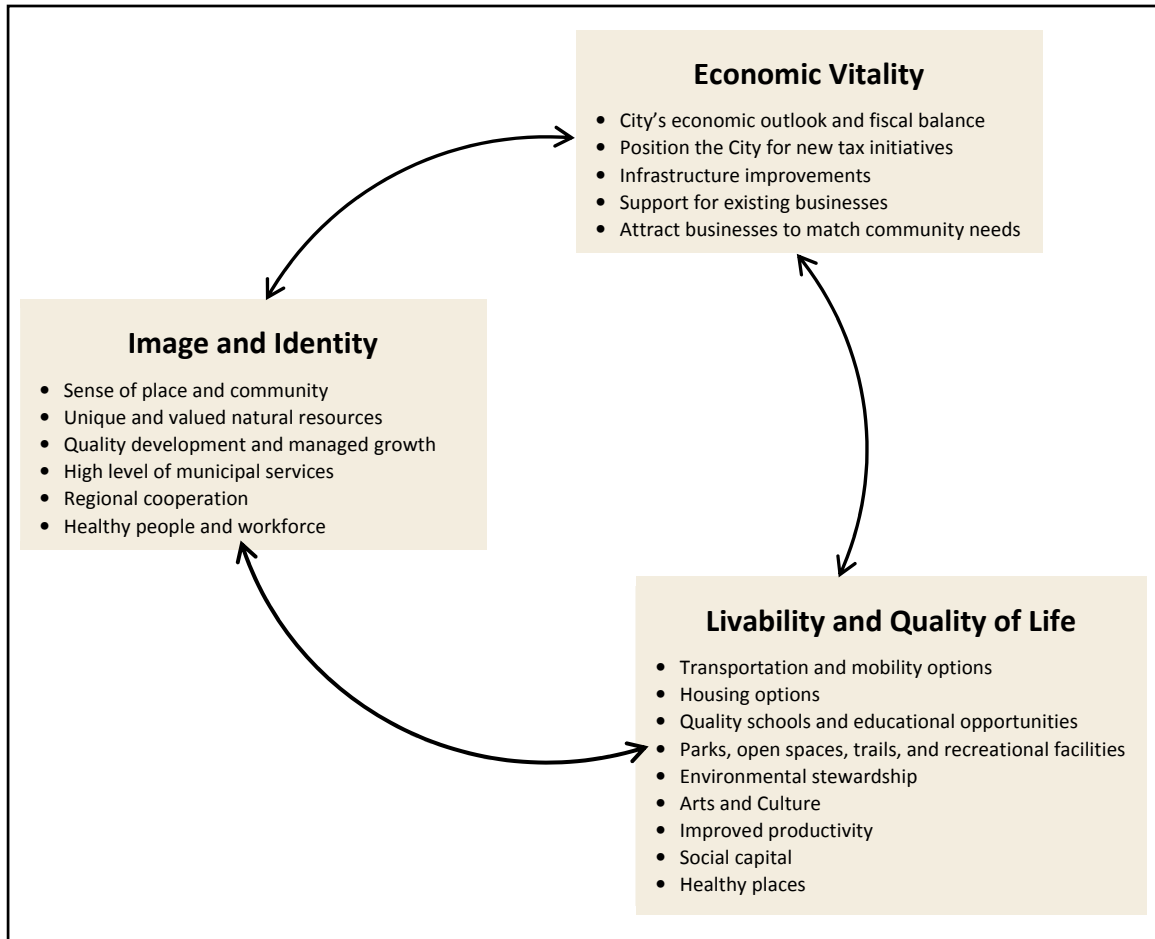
**Economic Vitality**

- City's economic outlook and fiscal balance
- Position the City for new tax initiatives
- Infrastructure improvements
- Support for existing businesses
- Attract businesses to match community needs

**Image and Identity**

- Sense of place and community
- Unique and valued natural resources
- Quality development and managed growth
- High level of municipal services
- Regional cooperation
- Healthy people and workforce

**Livability and Quality of Life**

- Transportation and mobility options
- Housing options
- Quality schools and educational opportunities
- Parks, open spaces, trails, and recreational facilities
- Environmental stewardship
- Arts and Culture
- Improved productivity
- Social capital
- Healthy places